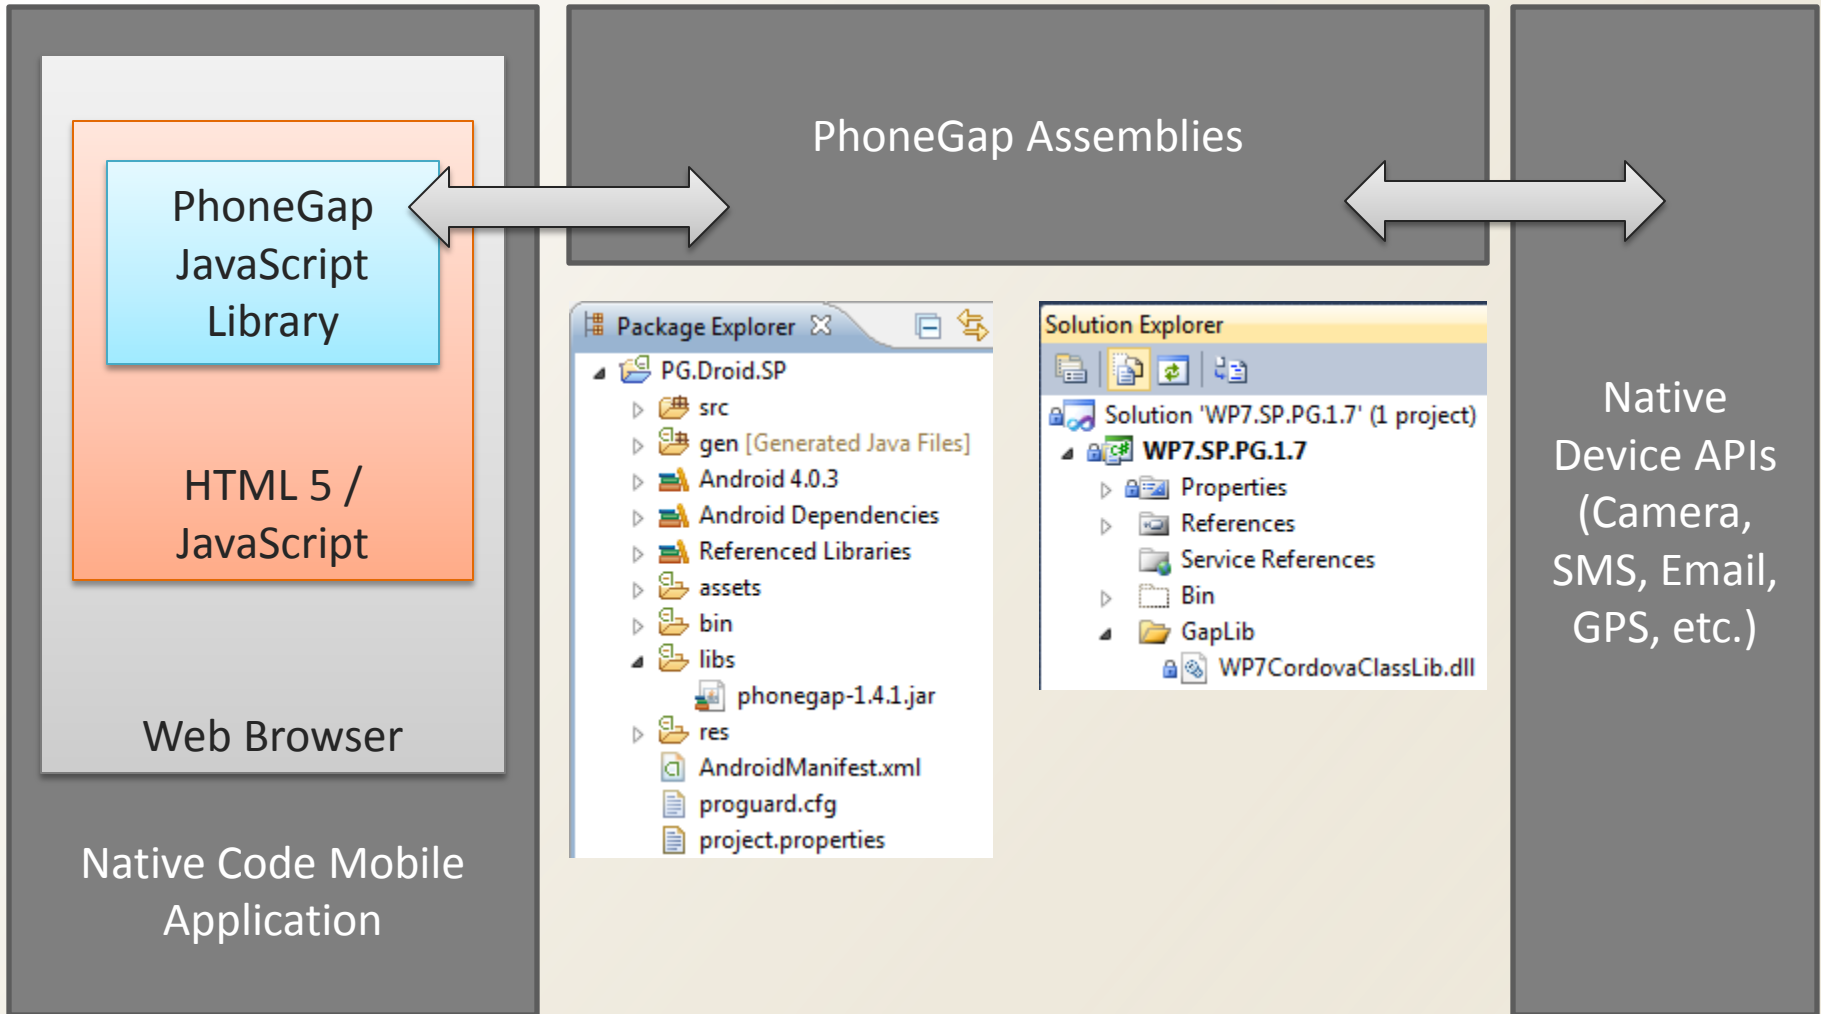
PhoneGap JavaScript Library

HTML 5 / JavaScript

Web Browser

Native Code Mobile Application

PhoneGap Assemblies

Package Explorer

PG.Droid.SP
src
gen [Generated Java Files]
Android 4.0.3
Android Dependencies
Referenced Libraries
assets
bin
libs
phonegap-1.4.1.jar
res
AndroidManifest.xml
proguard.cfg
project.properties

Solution Explorer

Solution 'WP7.SP.PG.1.7' (1 project)
WP7.SP.PG.1.7
Properties
References
Service References
Bin
GapLib
WP7CordovaClassLib.dll

Native Device APIs (Camera, SMS, Email, GPS, etc.)